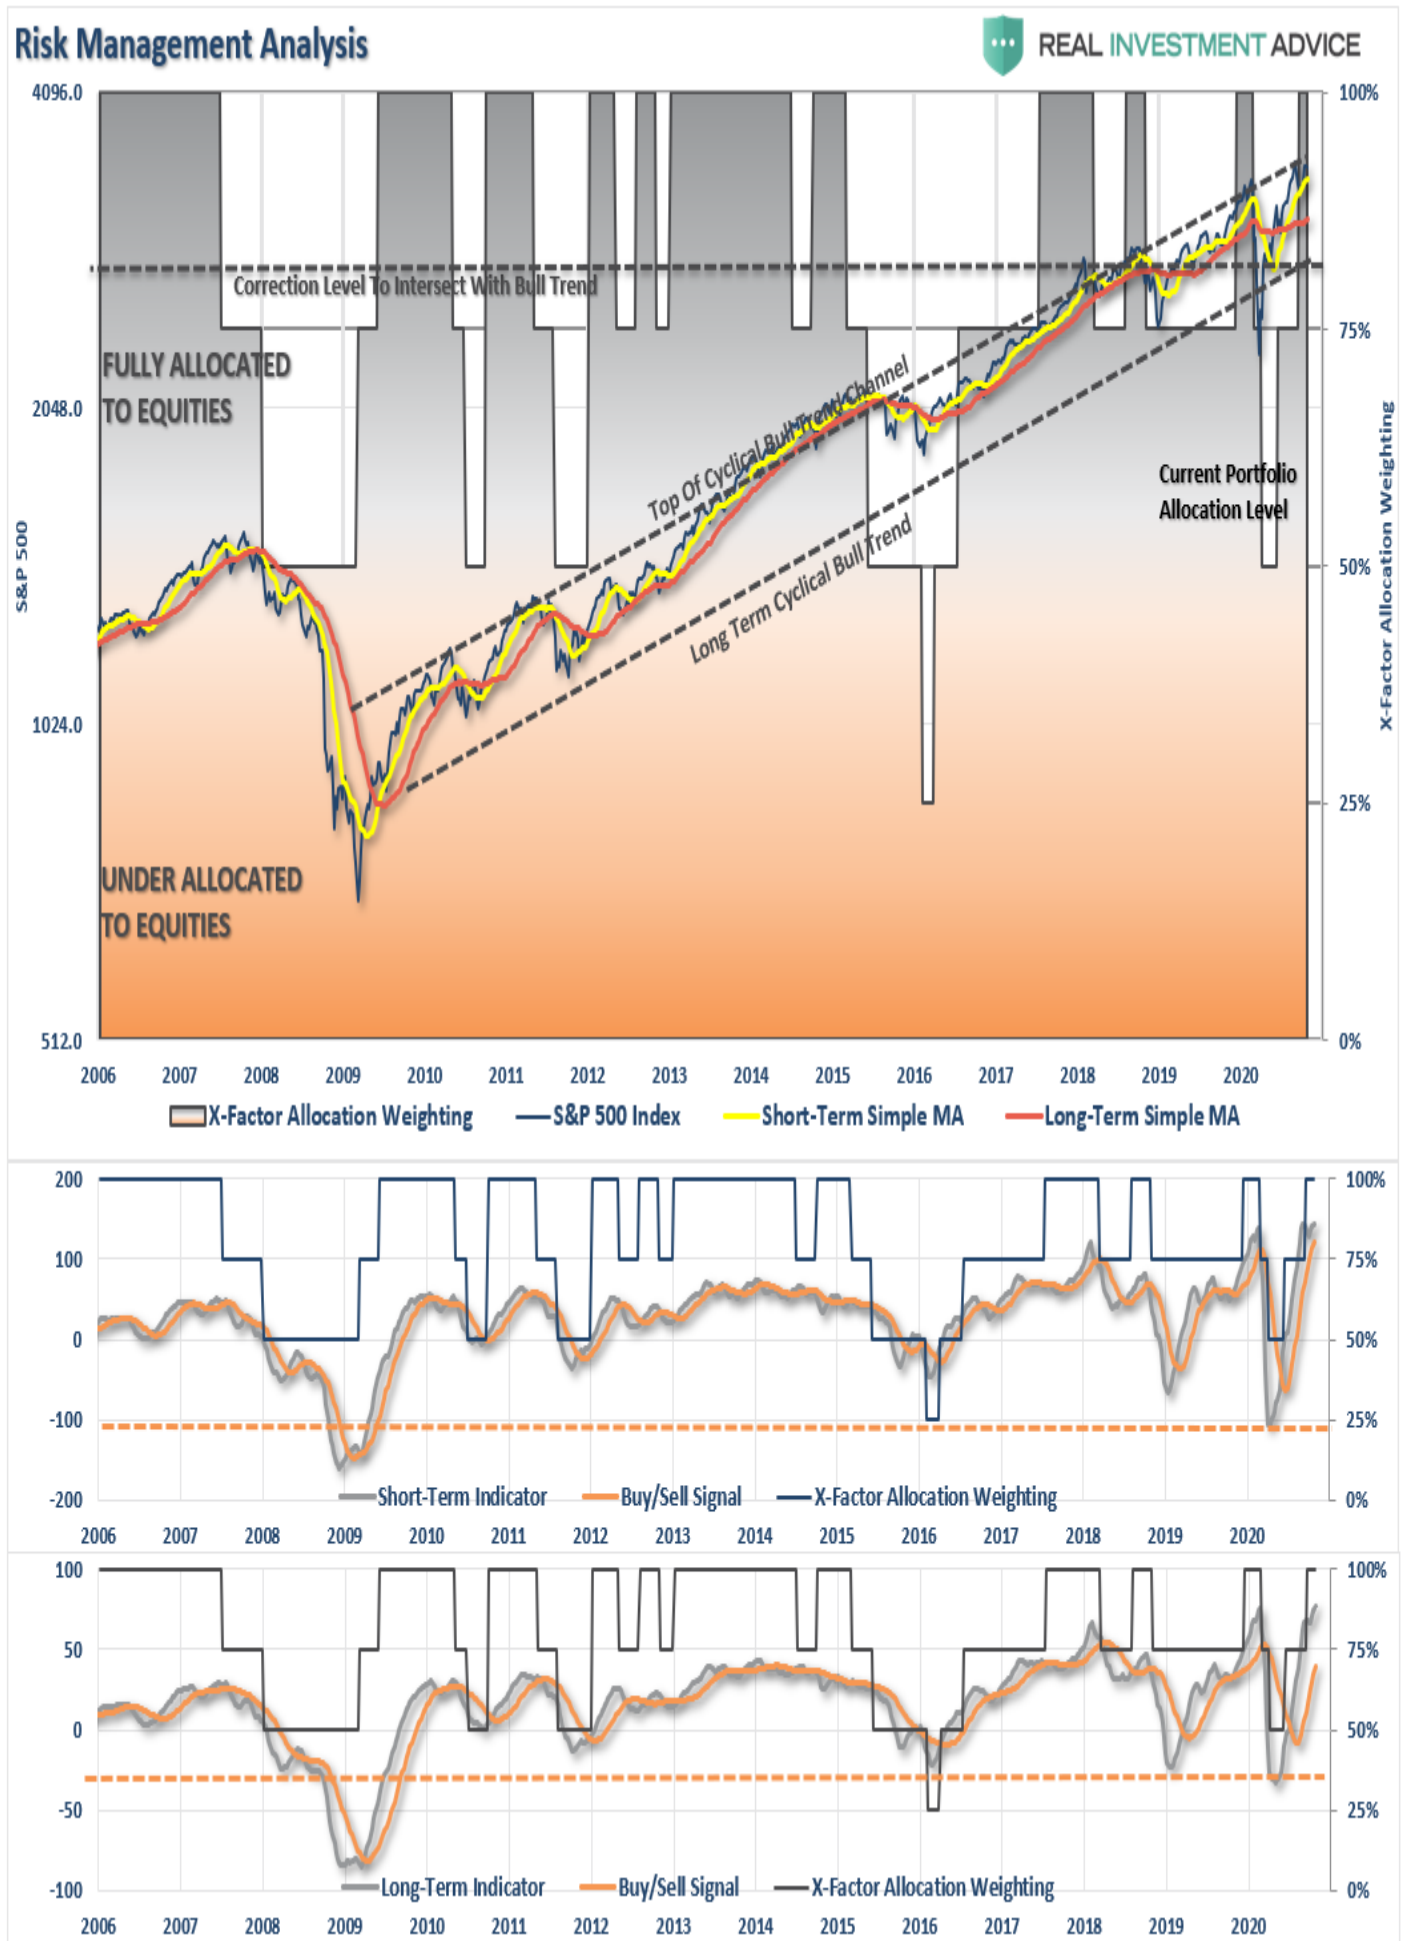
Risk Management Analysis

REAL INVESTMENT ADVICE

4096.0
2048.0
1024.0
512.0

S&P 500

100%
75%
50%
25%
0%

X-Factor Allocation Weighting

Correction Level To Intersect With Bull Trend

FULLY ALLOCATED TO EQUITIES

UNDER ALLOCATED TO EQUITIES

Top Of Cyclical Bull Trend Channel

Long Term Cyclical Bull Trend

Current Portfolio Allocation Level

2006 2007 2008 2009 2010 2011 2012 2013 2014 2015 2016 2017 2018 2019 2020

X-Factor Allocation Weighting  S&P 500 Index  Short-Term Simple MA  Long-Term Simple MA

200
100
0
-100
-200

100%
75%
50%
25%
0%

Short-Term Indicator  Buy/Sell Signal  X-Factor Allocation Weighting

2006 2007 2008 2009 2010 2011 2012 2013 2014 2015 2016 2017 2018 2019 2020

100
50
0
-50
-100

100%
75%
50%
25%
0%

Long-Term Indicator  Buy/Sell Signal  X-Factor Allocation Weighting

2006 2007 2008 2009 2010 2011 2012 2013 2014 2015 2016 2017 2018 2019 2020